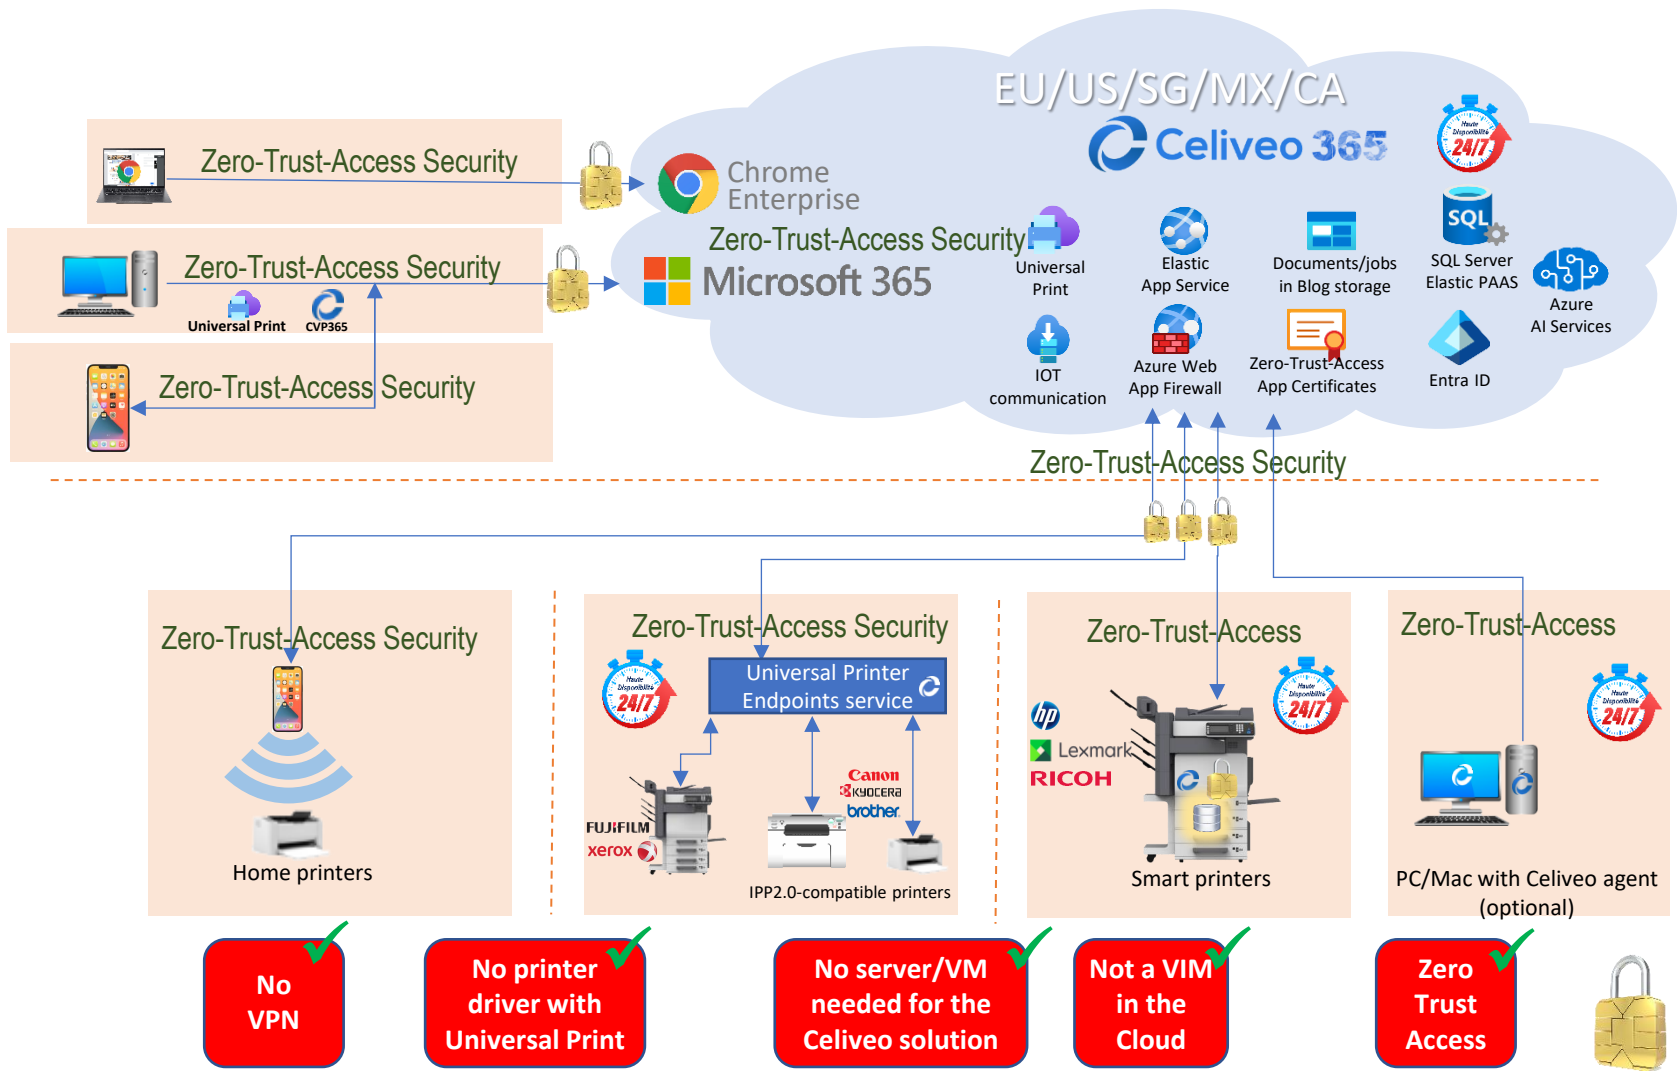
EU/US/SG/MX/CA

Celiveo 365

Zero-Trust-Access Security

Chrome Enterprise

Zero-Trust-Access Security

Universal Print

CVP365

Zero-Trust-Access Security

Microsoft 365

Zero-Trust-Access Security

Universal Print

Elastic App Service

Documents/jobs in Blog storage

SQL

SQL Server Elastic PAAS

Azure AI Services

IOT communication

Azure Web App Firewall

Zero-Trust-Access App Certificates

Entra ID

Zero-Trust-Access Security

Zero-Trust-Access Security

Home printers

Zero-Trust-Access Security

Universal Printer Endpoints service

FUJIFILM

xerox

Canon

KYOCERA

brother

IPP2.0-compatible printers

Zero-Trust-Access

hp

Lexmark

RICOH

Smart printers

Zero-Trust-Access

PC/Mac with Celiveo agent (optional)

24/7

No VPN

No printer driver with Universal Print

No server/VM needed for the Celiveo solution

Not a VIM in the Cloud

Zero Trust Access